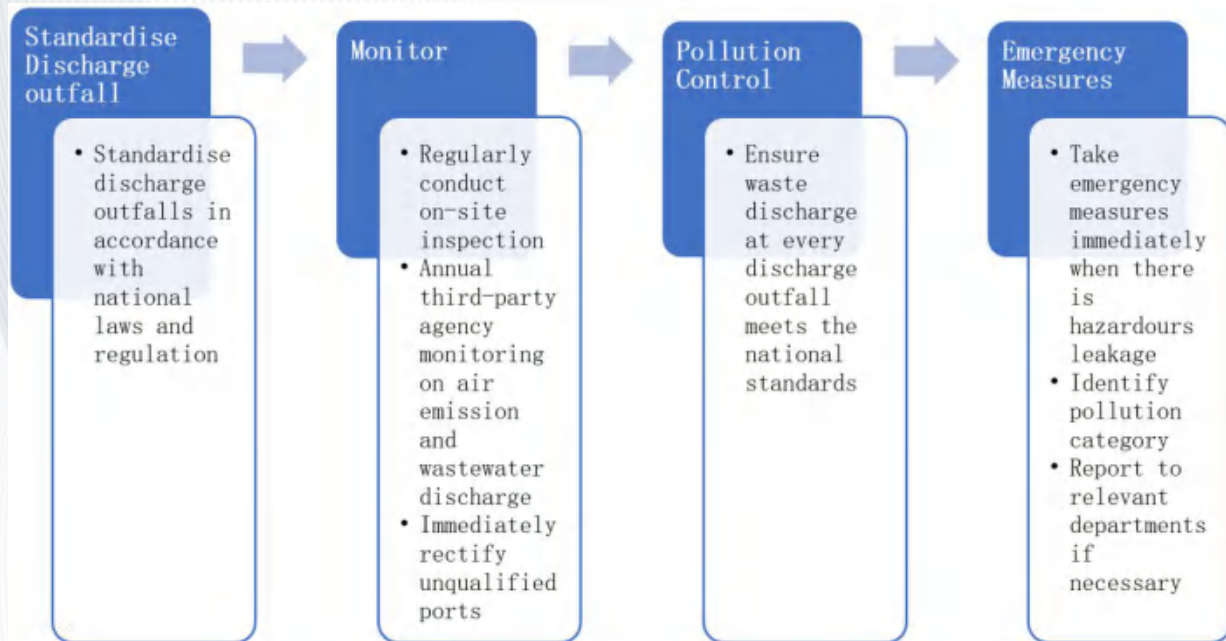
Standardise Discharge outfall

• Standardise discharge outfalls in accordance with national laws and regulation

Monitor

• Regularly conduct on-site inspection
• Annual third-party agency monitoring on air emission and wastewater discharge
• Immediately rectify unqualified ports

Pollution Control

• Ensure waste discharge at every discharge outfall meets the national standards

Emergency Measures

• Take emergency measures immediately when there is hazardours leakage
• Identify pollution category
• Report to relevant departments if necessary